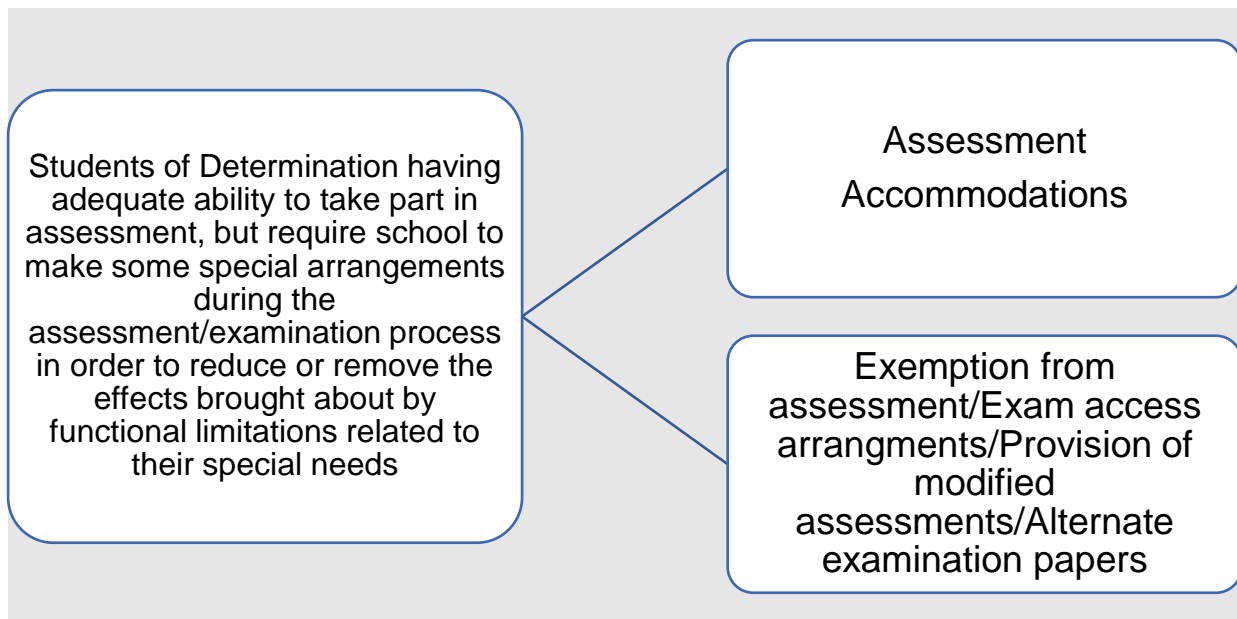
Students of Determination having adequate ability to take part in assessment, but require school to make some special arrangements during the assessment/examination process in order to reduce or remove the effects brought about by functional limitations related to their special needs

Assessment Accommodations

Exemption from assessment/Exam access arrangments/Provision of modified assessments/Alternate examination papers